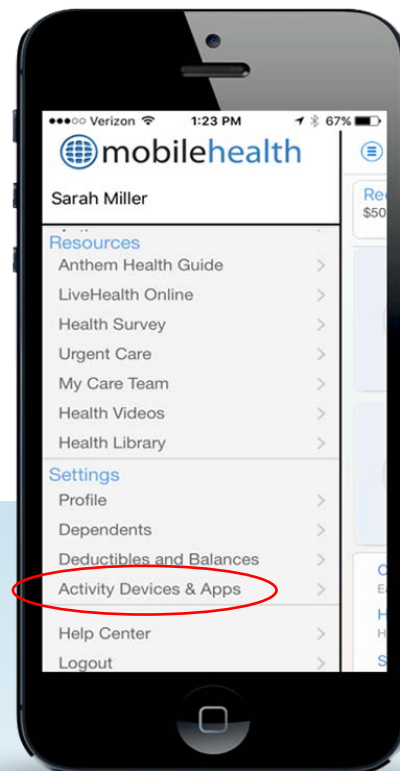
●●●○○ Verizon 1:23 PM 67%

mobilehealth

Sarah Miller

Re
$50

Resources
Anthem Health Guide >
LiveHealth Online >
Health Survey >
Urgent Care >
My Care Team >
Health Videos >
Health Library >

Settings
Profile >
Dependents >
Deductibles and Balances >
Activity Devices & Apps >

Help Center >
Logout >